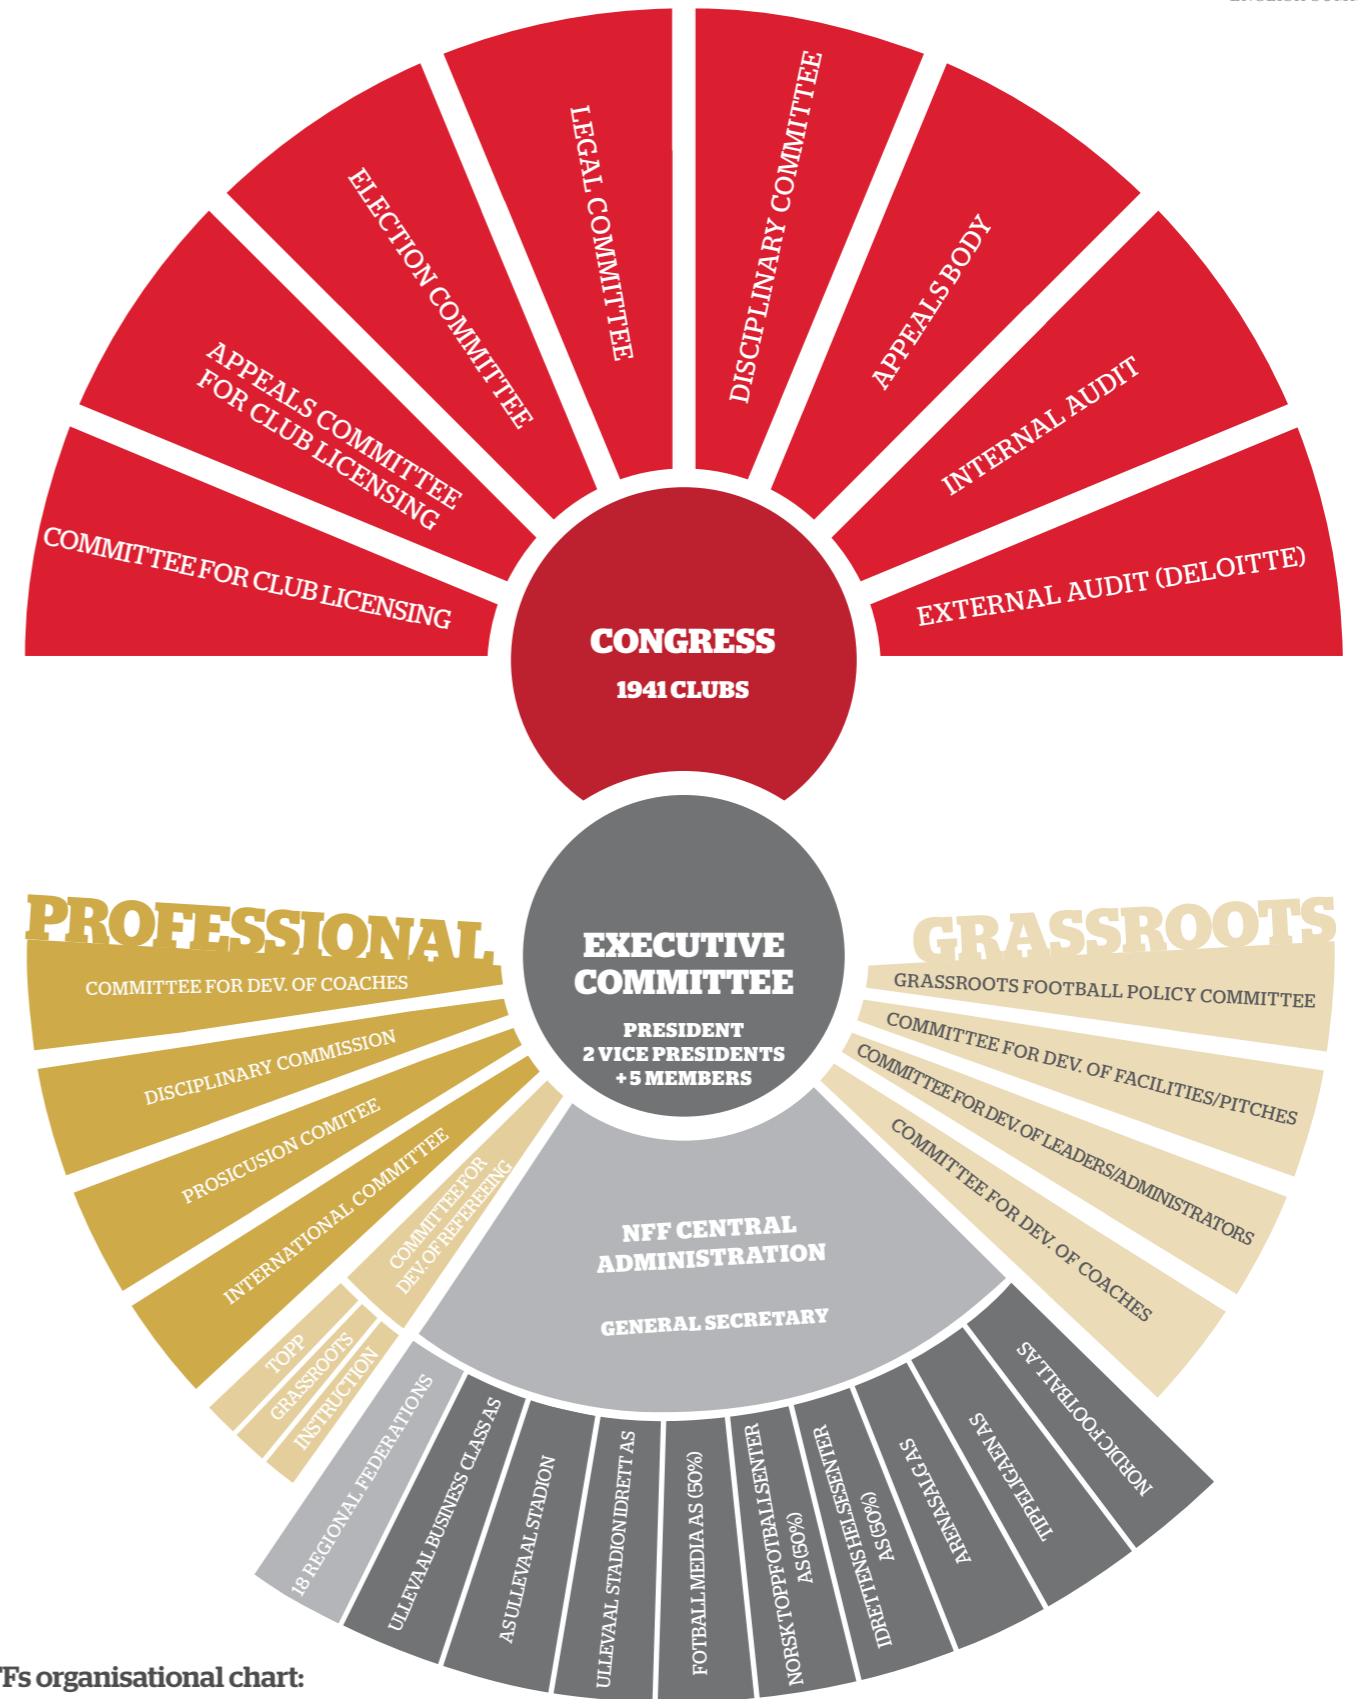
COMMITTEE FOR CLUB LICENSING

APPEALS COMMITTEE FOR CLUB LICENSING

ELECTION COMMITTEE

LEGAL COMMITTEE

DISCIPLINARY COMMITTEE

APPEALS BODY

INTERNAL AUDIT

EXTERNAL AUDIT (DELOITTE)

CONGRESS
1941 CLUBS

PROFESSIONAL

COMMITTEE FOR DEV. OF COACHES

DISCIPLINARY COMMISSION

PROSICUSION COMITEE

INTERNATIONAL COMMITTEE

COMMITTEE FOR DEV. OF REFEREEING

TOPP

GRASSROOTS

INSTRUCTION

EXECUTIVE COMMITTEE
PRESIDENT
2 VICE PRESIDENTS
+ 5 MEMBERS

GRASSROOTS

GRASSROOTS FOOTBALL POLICY COMMITTEE

COMMITTEE FOR DEV. OF FACILITIES/PITCHES

COMMITTEE FOR DEV. OF LEADERS/ADMINISTRATORS

COMMITTEE FOR DEV. OF COACHES

NFF CENTRAL ADMINISTRATION
GENERAL SECRETARY

18 REGIONAL FEDERATIONS

ULLEVAAL BUSINESS CLASS AS

AS ULLEVAAL STADION

ULLEVAAL STADION IDRETT AS

FOTBALL MEDIA AS (50%)

NORSK TOPPFOTBALLSENTER AS (50%)

IDRETTENS HELSESENTER AS (50%)

ARENASALG AS

TIPPELIGAEN AS

NORDIC FOOTBALL AS

'Fs organisational chart: